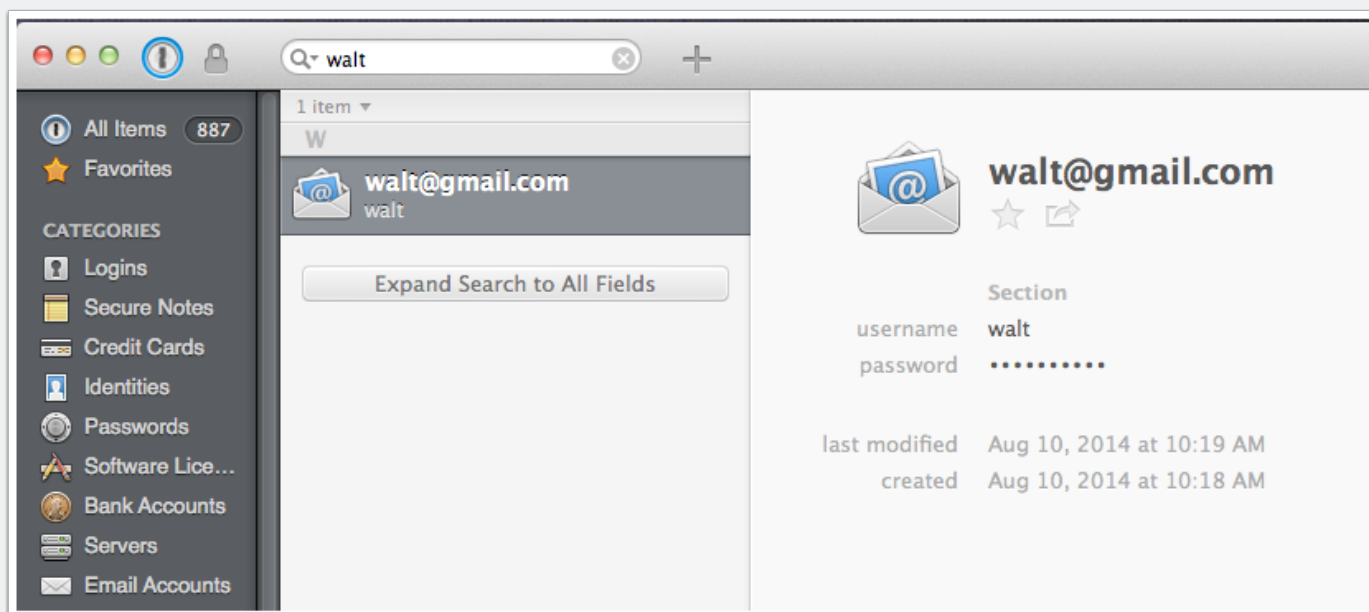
walt

All Items 887
Favorites

CATEGORIES
Logins
Secure Notes
Credit Cards
Identities
Passwords
Software Lice…
Bank Accounts
Servers
Email Accounts

1 item
W
walt@gmail.com
walt

Expand Search to All Fields

walt@gmail.com

Section
username walt
password ••••••••••

last modified Aug 10, 2014 at 10:19 AM
created Aug 10, 2014 at 10:18 AM